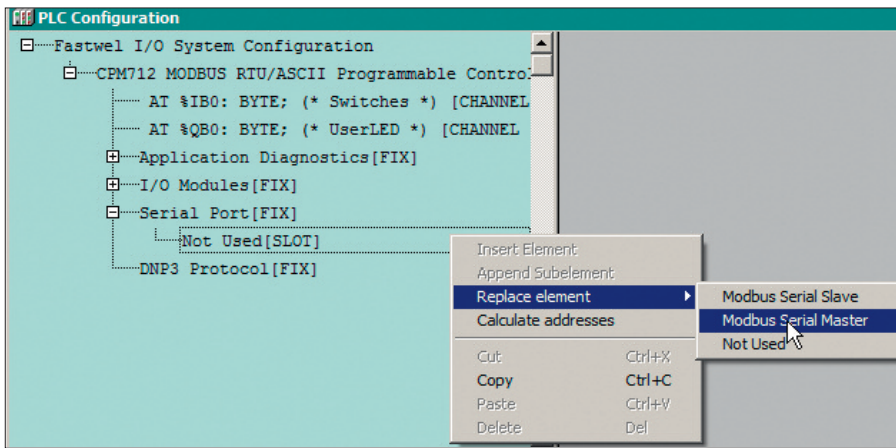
PLC Configuration

Fastwel I/O System Configuration
CPM712 MODBUS RTU/ASCII Programmable Contro
AT %IB0: BYTE; (* Switches *) [CHANNEL
AT %QB0: BYTE; (* UserLED *) [CHANNEL
Application Diagnostics[FIX]
I/O Modules[FIX]
Serial Port[FIX]
Not Used[SLOT]
DNP3 Protocol[FIX]

Insert Element
Append Subelement
Replace element
Calculate addresses
Cut Ctrl+X
Copy Ctrl+C
Paste Ctrl+V
Delete Del

Modbus Serial Slave
Modbus Serial Master
Not Used